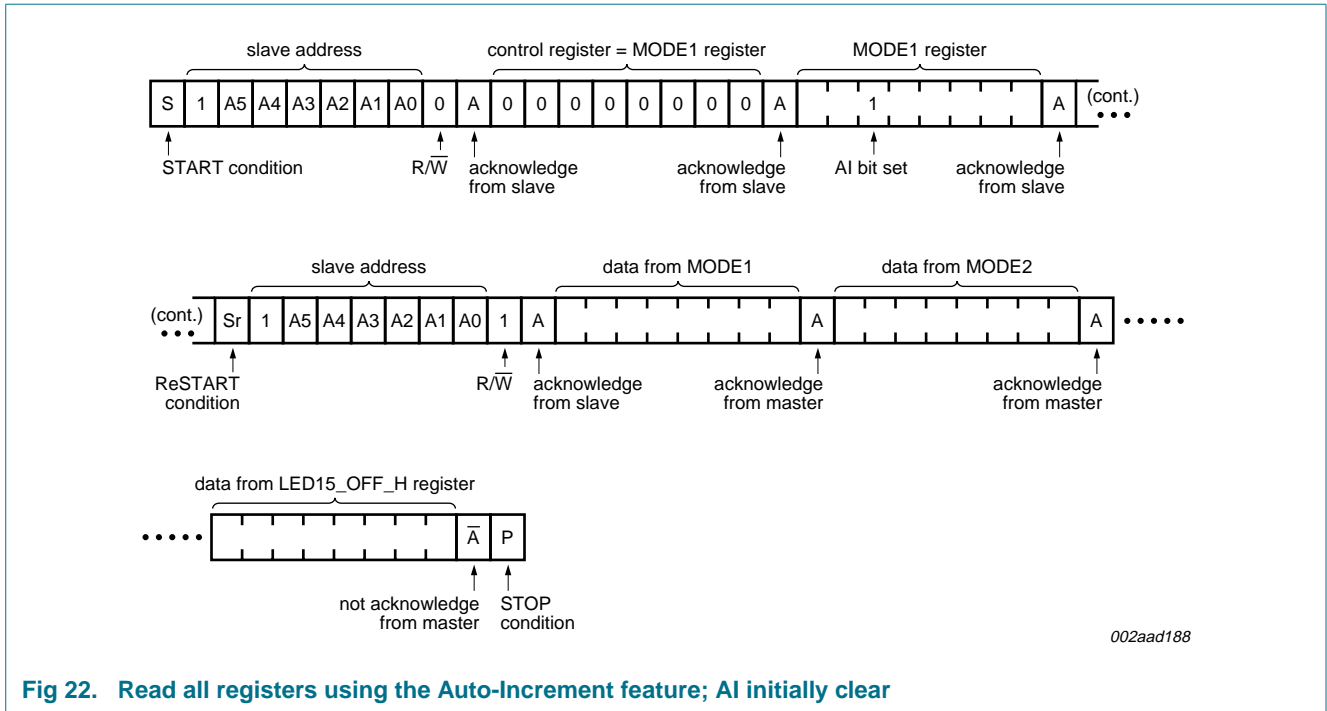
slave address

control register = MODE1 register

MODE1 register

S | 1 | A5 | A4 | A3 | A2 | A1 | A0 | 0 | A | 0 | 0 | 0 | 0 | 0 | 0 | 0 | 0 | A | 1 | A (cont.)

START condition

R/$\overline{W}$

acknowledge from slave

acknowledge from slave

AI bit set

acknowledge from slave

slave address

data from MODE1

data from MODE2

(cont.) Sr | 1 | A5 | A4 | A3 | A2 | A1 | A0 | 1 | A | A | A

ReSTART condition

R/$\overline{W}$

acknowledge from slave

acknowledge from master

acknowledge from master

data from LED15_OFF_H register

$\overline{A}$ | P

not acknowledge from master

STOP condition

002aad188

Fig 22. Read all registers using the Auto-Increment feature; AI initially clear